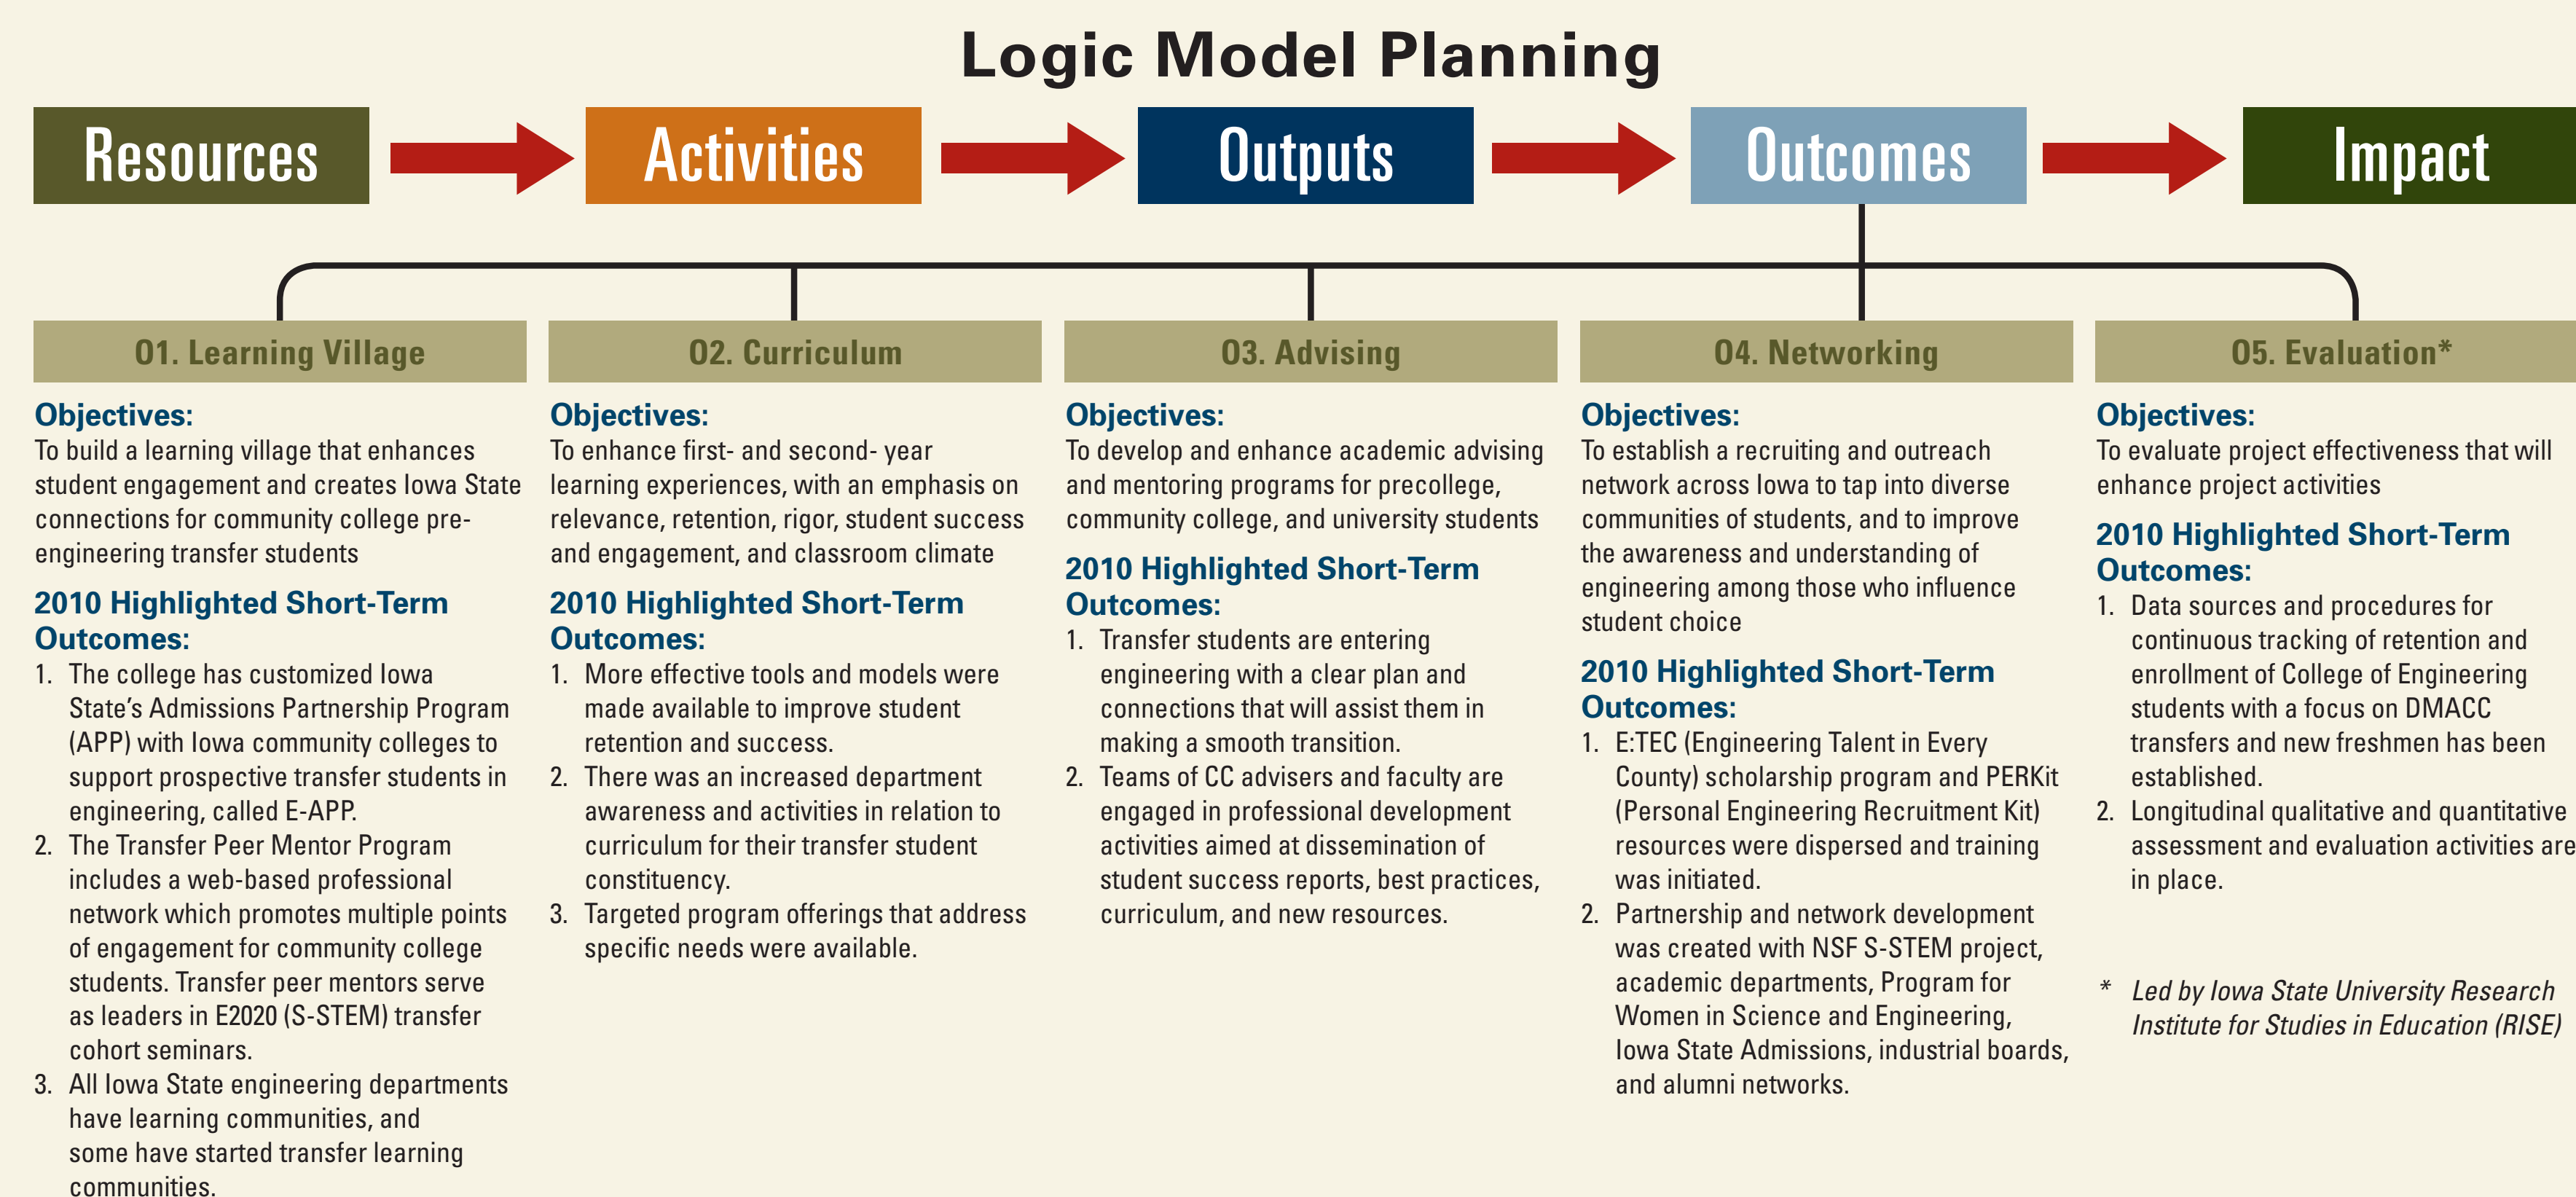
Logic Model Planning

Resources

Activities

Outputs

Outcomes

Impact

01. Learning Village

Objectives:
To build a learning village that enhances student engagement and creates Iowa State connections for community college pre-engineering transfer students

2010 Highlighted Short-Term Outcomes:
1. The college has customized Iowa State's Admissions Partnership Program (APP) with Iowa community colleges to support prospective transfer students in engineering, called E-APP.
2. The Transfer Peer Mentor Program includes a web-based professional network which promotes multiple points of engagement for community college students. Transfer peer mentors serve as leaders in E2020 (S-STEM) transfer cohort seminars.
3. All Iowa State engineering departments have learning communities, and some have started transfer learning communities.

02. Curriculum

Objectives:
To enhance first- and second- year learning experiences, with an emphasis on relevance, retention, rigor, student success and engagement, and classroom climate

2010 Highlighted Short-Term Outcomes:
1. More effective tools and models were made available to improve student retention and success.
2. There was an increased department awareness and activities in relation to curriculum for their transfer student constituency.
3. Targeted program offerings that address specific needs were available.

03. Advising

Objectives:
To develop and enhance academic advising and mentoring programs for precollege, community college, and university students

2010 Highlighted Short-Term Outcomes:
1. Transfer students are entering engineering with a clear plan and connections that will assist them in making a smooth transition.
2. Teams of CC advisers and faculty are engaged in professional development activities aimed at dissemination of student success reports, best practices, curriculum, and new resources.

04. Networking

Objectives:
To establish a recruiting and outreach network across Iowa to tap into diverse communities of students, and to improve the awareness and understanding of engineering among those who influence student choice

2010 Highlighted Short-Term Outcomes:
1. E:TEC (Engineering Talent in Every County) scholarship program and PERKit (Personal Engineering Recruitment Kit) resources were dispersed and training was initiated.
2. Partnership and network development was created with NSF S-STEM project, academic departments, Program for Women in Science and Engineering, Iowa State Admissions, industrial boards, and alumni networks.

05. Evaluation*

Objectives:
To evaluate project effectiveness that will enhance project activities

2010 Highlighted Short-Term Outcomes:
1. Data sources and procedures for continuous tracking of retention and enrollment of College of Engineering students with a focus on DMACC transfers and new freshmen has been established.
2. Longitudinal qualitative and quantitative assessment and evaluation activities are in place.

* Led by Iowa State University Research Institute for Studies in Education (RISE)